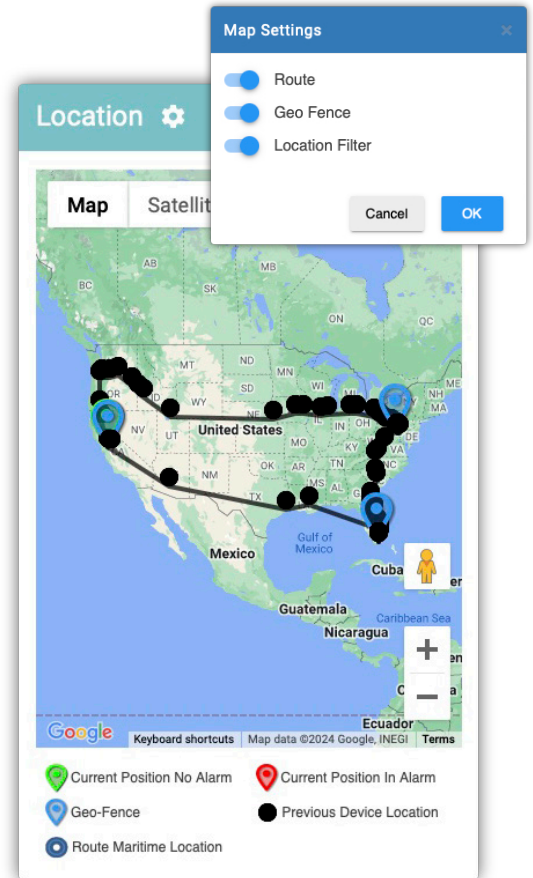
Map Settings

×

Route

Geo Fence

Location Filter

Cancel

OK

Location

Map

Satellit

AB

MB

BC

SK

QC

WY

NV

UT

NE

United States

OH

MO

IL

NY

MA

VA

OK

AR

NM

TX

Gulf of Mexico

Mexico

Cuba

Guatemala

Caribbean Sea

Nicaragua

Ecuador

Google

Keyboard shortcuts

Map data ©2024 Google, INEGI

Terms

Current Position No Alarm

Current Position In Alarm

Geo-Fence

Previous Device Location

Route Maritime Location